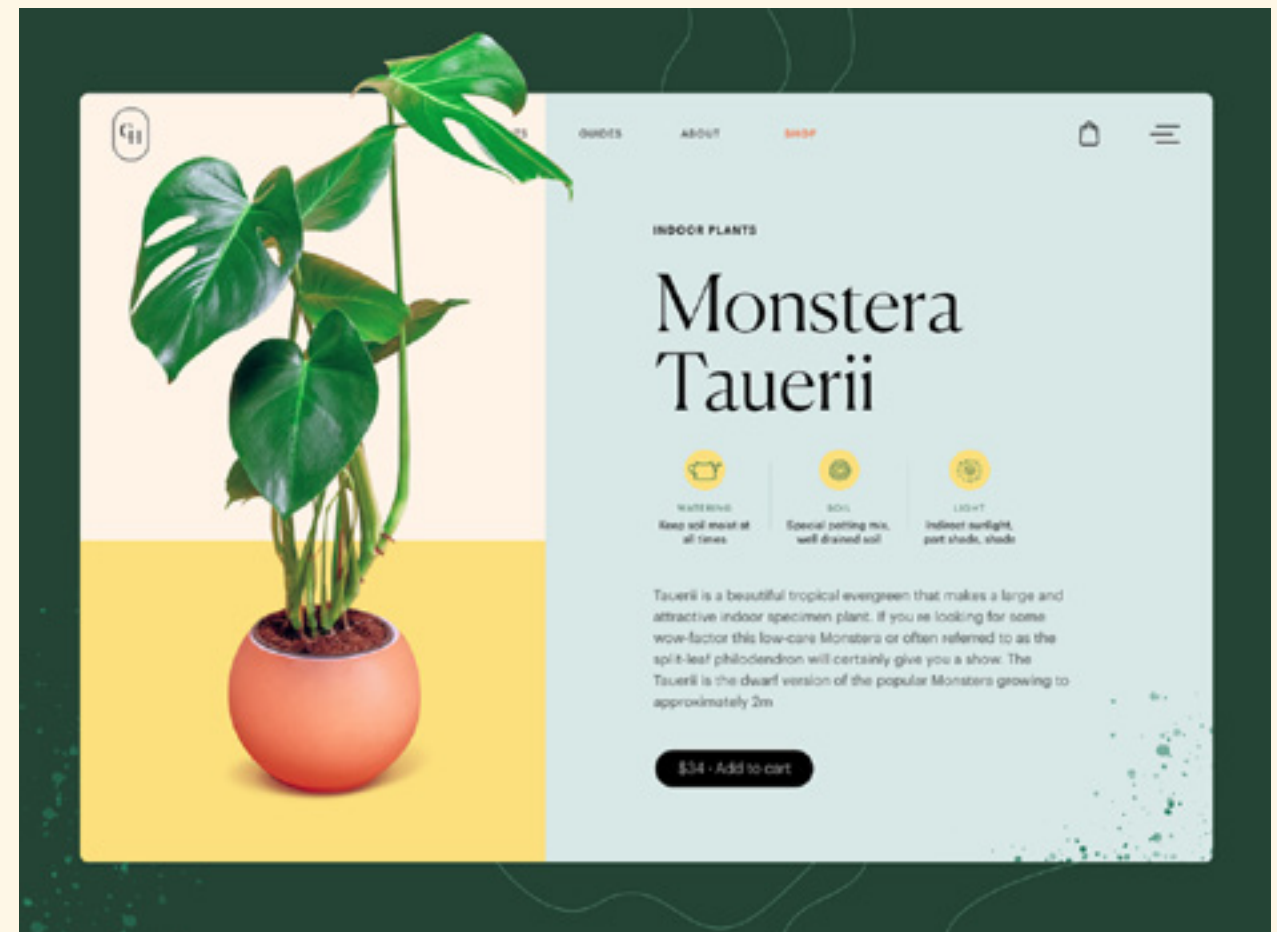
GH

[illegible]S GUIDES ABOUT SHOP

INDOOR PLANTS

Monstera Tauerii

WATERING
Keep soil moist at all times

SOIL
Special potting mix, well drained soil

LIGHT
Indirect sunlight, part shade, shade

Tauerii is a beautiful tropical evergreen that makes a large and attractive indoor specimen plant. If you re looking for some wow-factor this low-care Monstera or often referred to as the split-leaf philodendron will certainly give you a show. The Tauerii is the dwarf version of the popular Monstera growing to approximately 2m

$34 · Add to cart